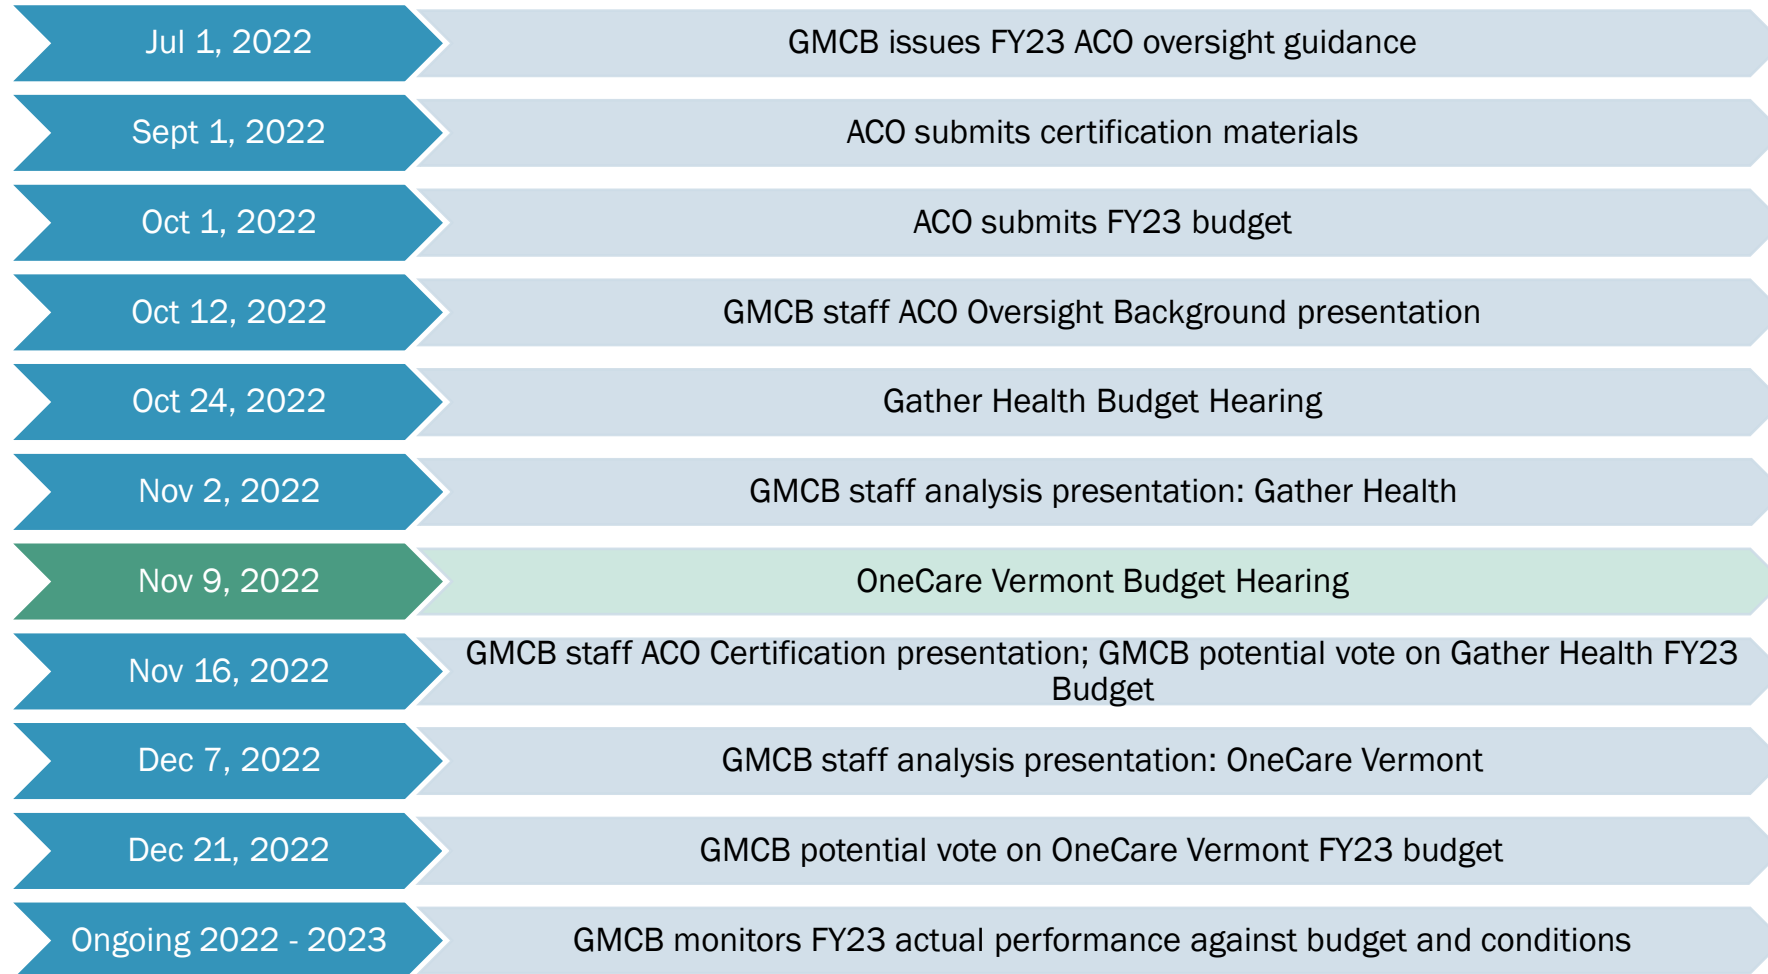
Jul 1, 2022
GMCB issues FY23 ACO oversight guidance

Sept 1, 2022
ACO submits certification materials

Oct 1, 2022
ACO submits FY23 budget

Oct 12, 2022
GMCB staff ACO Oversight Background presentation

Oct 24, 2022
Gather Health Budget Hearing

Nov 2, 2022
GMCB staff analysis presentation: Gather Health

Nov 9, 2022
OneCare Vermont Budget Hearing

Nov 16, 2022
GMCB staff ACO Certification presentation; GMCB potential vote on Gather Health FY23 Budget

Dec 7, 2022
GMCB staff analysis presentation: OneCare Vermont

Dec 21, 2022
GMCB potential vote on OneCare Vermont FY23 budget

Ongoing 2022 - 2023
GMCB monitors FY23 actual performance against budget and conditions